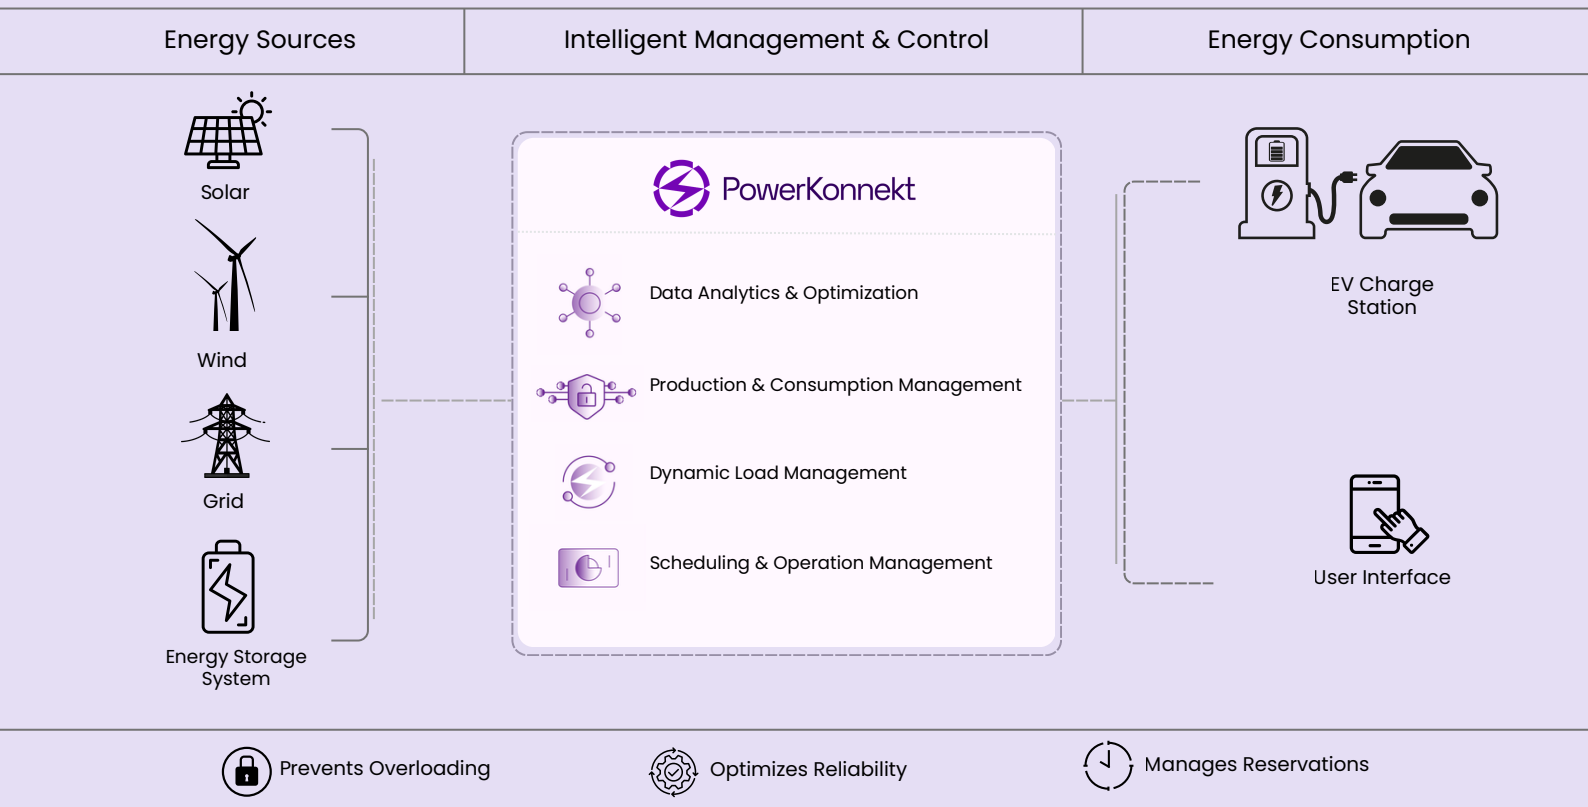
| Energy Sources | Intelligent Management & Control | Energy Consumption |
|---|---|---|

Solar

Wind

Grid

Energy Storage System

PowerKonnekt

Data Analytics & Optimization

Production & Consumption Management

Dynamic Load Management

Scheduling & Operation Management

EV Charge Station

User Interface

Prevents Overloading

Optimizes Reliability

Manages Reservations